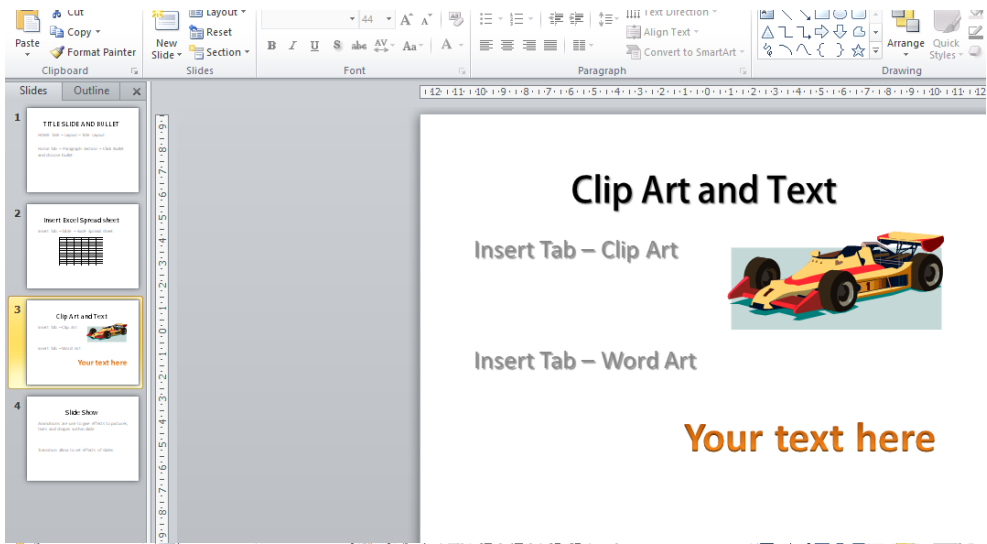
Cut
Copy
Paste
Format Painter
Clipboard
New Slide
Layout
Reset
Section
Slides
44
B I U S abc AV Aa A
Font
Text Direction
Align Text
Convert to SmartArt
Paragraph
Arrange
Quick Styles
Drawing

Slides
Outline

1
TITLE SLIDE AND BULLET

2
Insert Excel Spread sheet

3
Clip Art and Text
Insert Tab – Clip Art
Insert Tab – Word Art
Your text here

4
Slide Show

Clip Art and Text

Insert Tab – Clip Art

Insert Tab – Word Art

Your text here